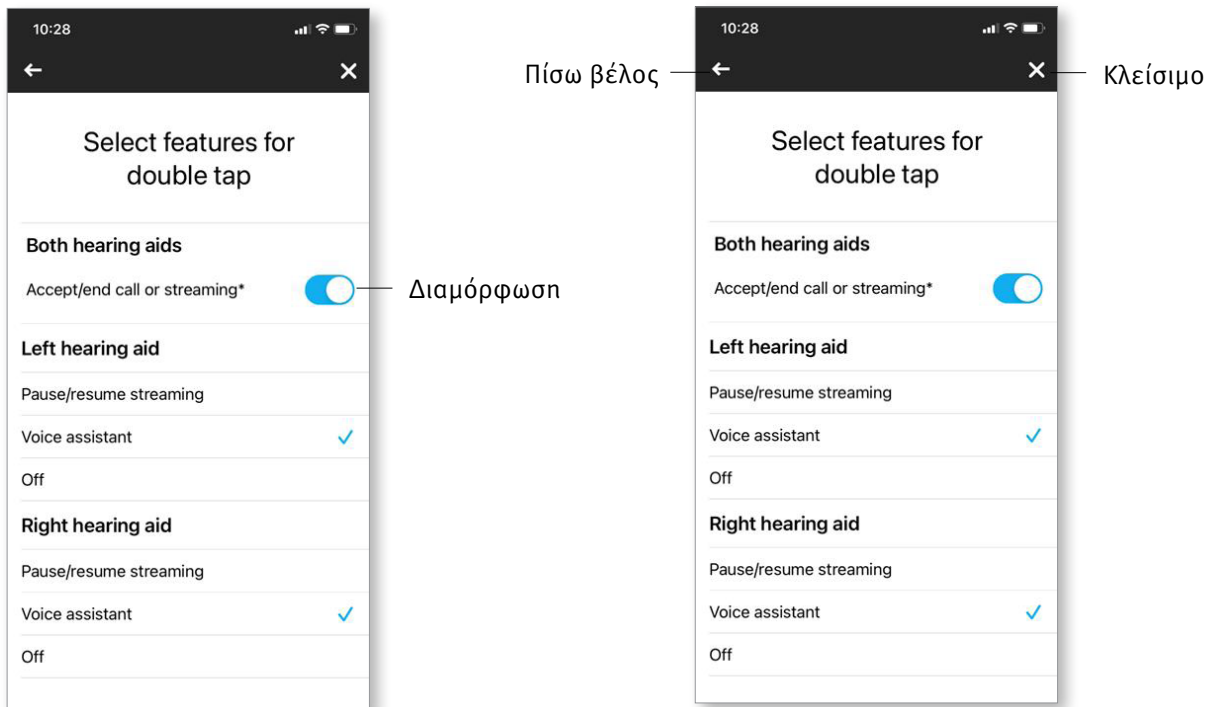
10:28

Select features for double tap

Both hearing aids

Accept/end call or streaming*

Διαμόρφωση

Left hearing aid

Pause/resume streaming

Voice assistant

Off

Right hearing aid

Pause/resume streaming

Voice assistant

Off

10:28

Πίσω βέλος

Κλείσιμο

Select features for double tap

Both hearing aids

Accept/end call or streaming*

Left hearing aid

Pause/resume streaming

Voice assistant

Off

Right hearing aid

Pause/resume streaming

Voice assistant

Off